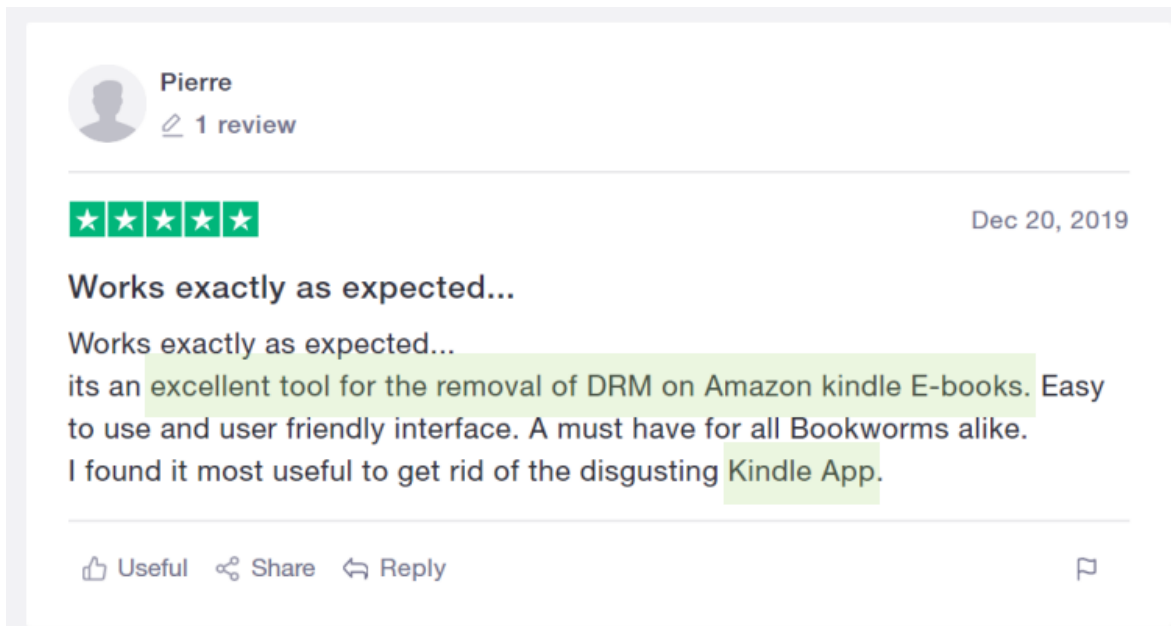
Pierre
1 review

Dec 20, 2019

Works exactly as expected...

Works exactly as expected...
its an excellent tool for the removal of DRM on Amazon kindle E-books. Easy to use and user friendly interface. A must have for all Bookworms alike.
I found it most useful to get rid of the disgusting Kindle App.

Useful Share Reply